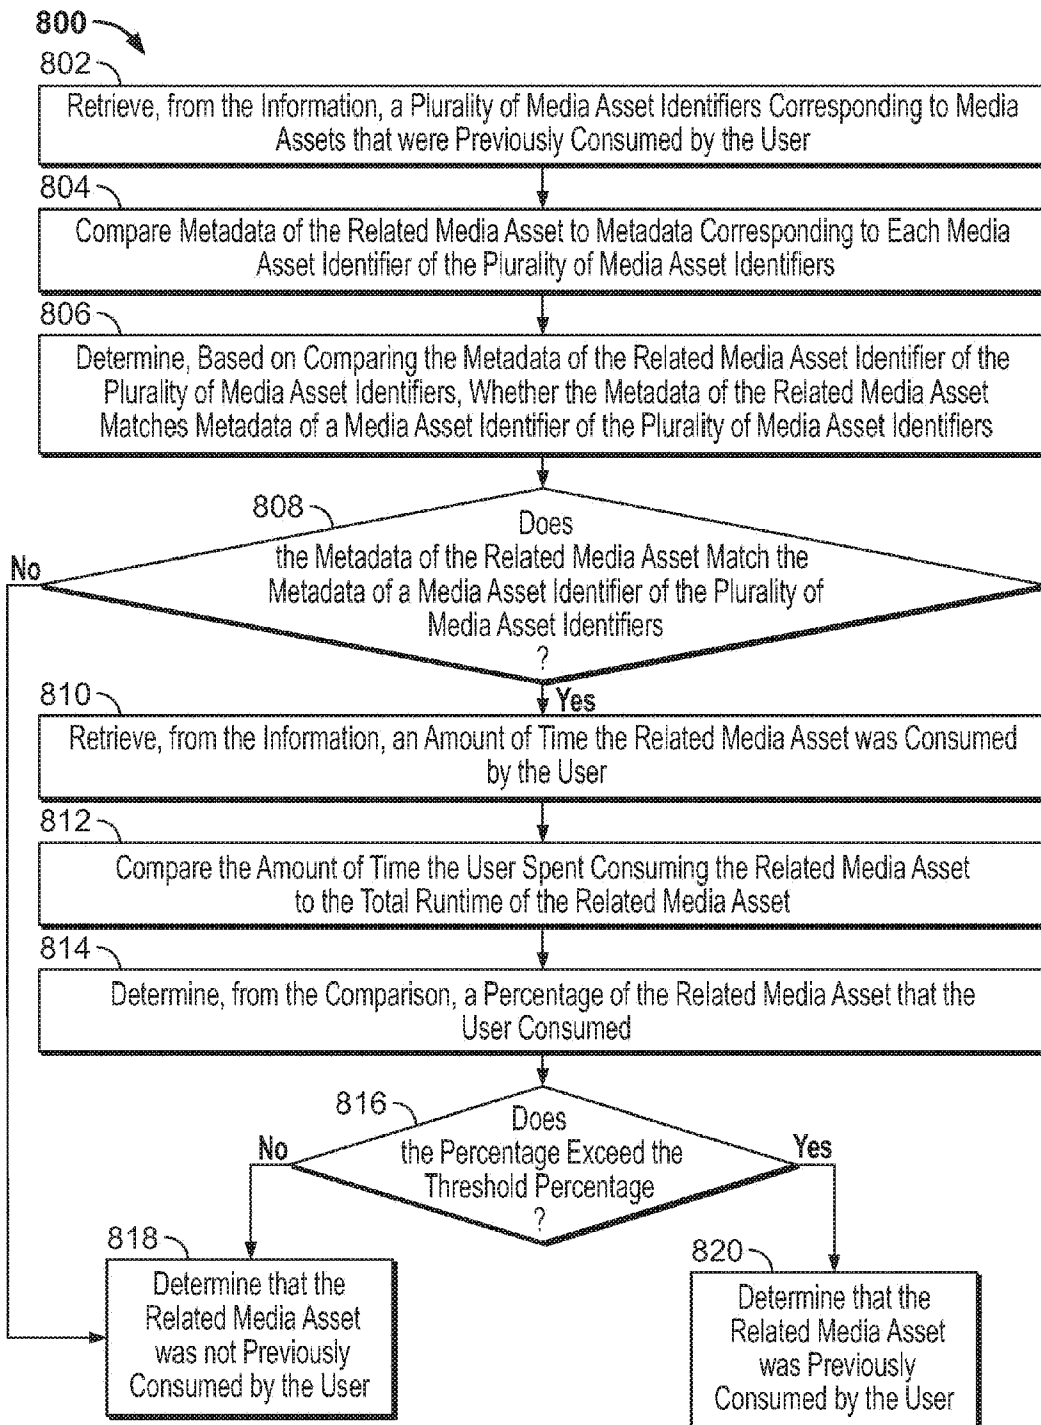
800

802

Retrieve, from the Information, a Plurality of Media Asset Identifiers Corresponding to Media Assets that were Previously Consumed by the User

804

Compare Metadata of the Related Media Asset to Metadata Corresponding to Each Media Asset Identifier of the Plurality of Media Asset Identifiers

806

Determine, Based on Comparing the Metadata of the Related Media Asset Identifier of the Plurality of Media Asset Identifiers, Whether the Metadata of the Related Media Asset Matches Metadata of a Media Asset Identifier of the Plurality of Media Asset Identifiers

808

Does the Metadata of the Related Media Asset Match the Metadata of a Media Asset Identifier of the Plurality of Media Asset Identifiers ?

No

Yes

810

Retrieve, from the Information, an Amount of Time the Related Media Asset was Consumed by the User

812

Compare the Amount of Time the User Spent Consuming the Related Media Asset to the Total Runtime of the Related Media Asset

814

Determine, from the Comparison, a Percentage of the Related Media Asset that the User Consumed

816

Does the Percentage Exceed the Threshold Percentage ?

No

Yes

818

Determine that the Related Media Asset was not Previously Consumed by the User

820

Determine that the Related Media Asset was Previously Consumed by the User